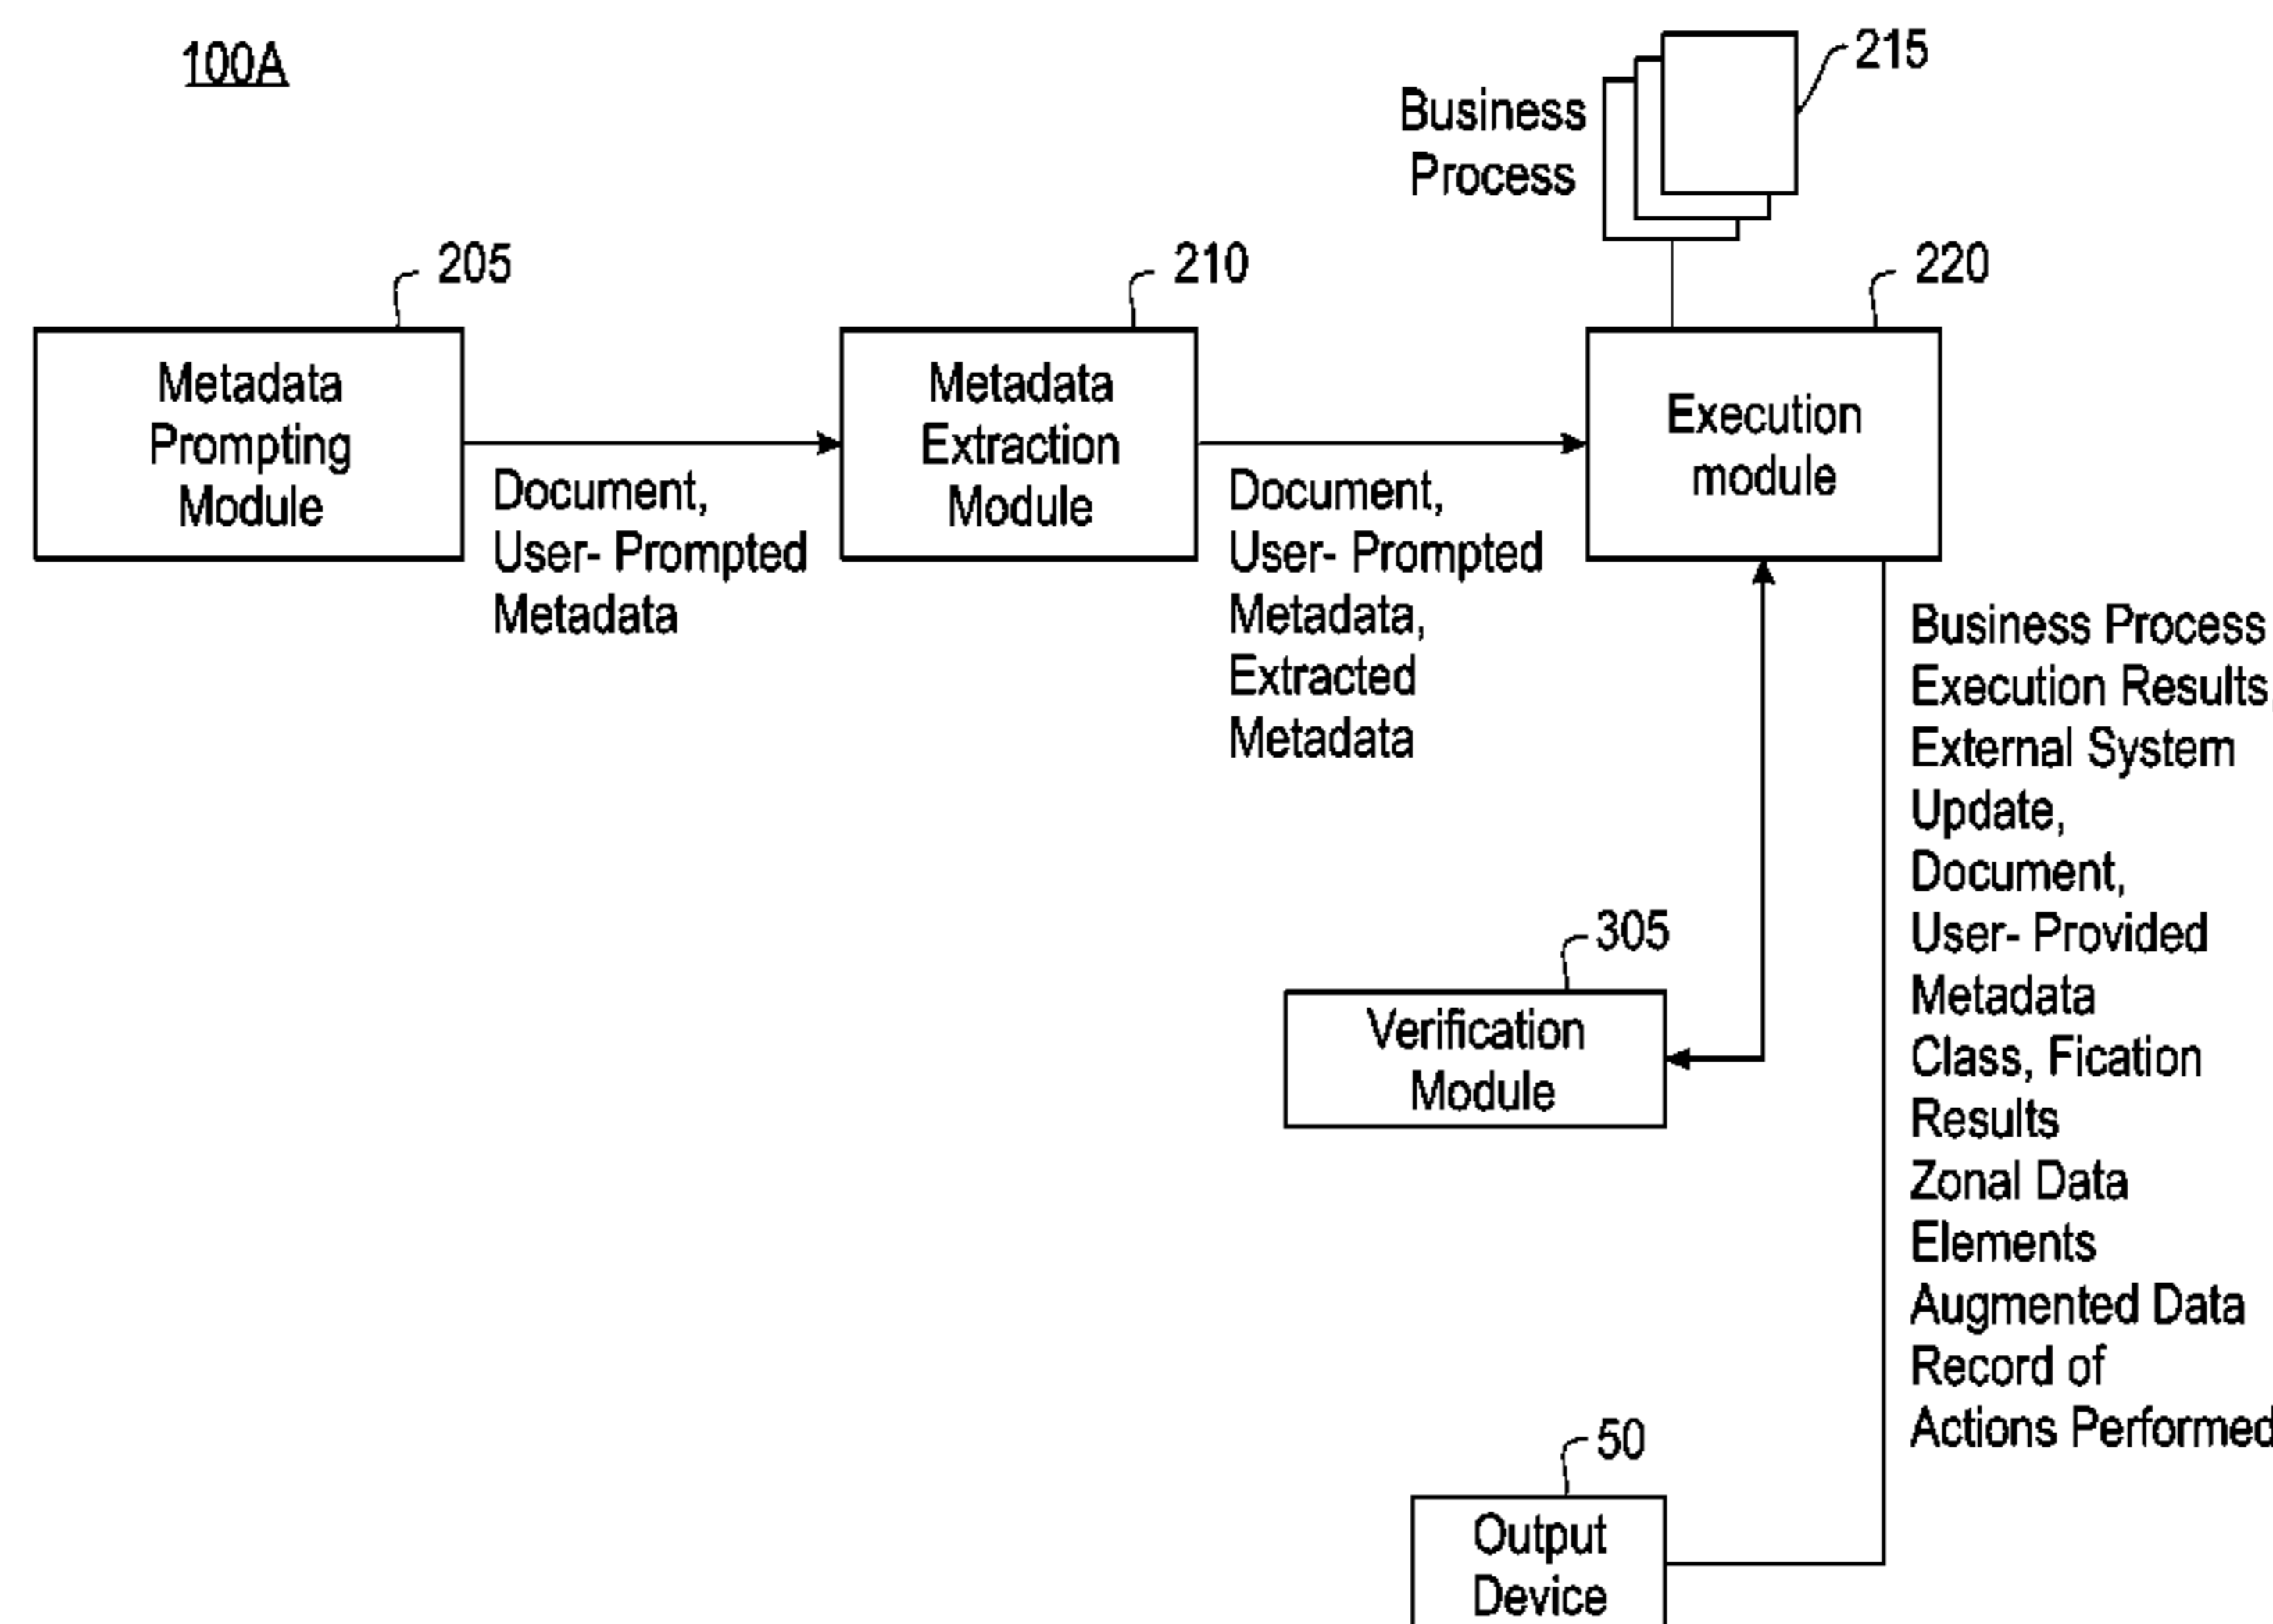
100A

215
Business Process

205
Metadata Prompting Module

Document, User- Prompted Metadata

210
Metadata Extraction Module

Document, User- Prompted Metadata, Extracted Metadata

220
Execution module

Business Process Execution Results, External System Update, Document, User- Provided Metadata Class, Fication Results Zonal Data Elements Augmented Data Record of Actions Performed

305
Verification Module

50
Output Device